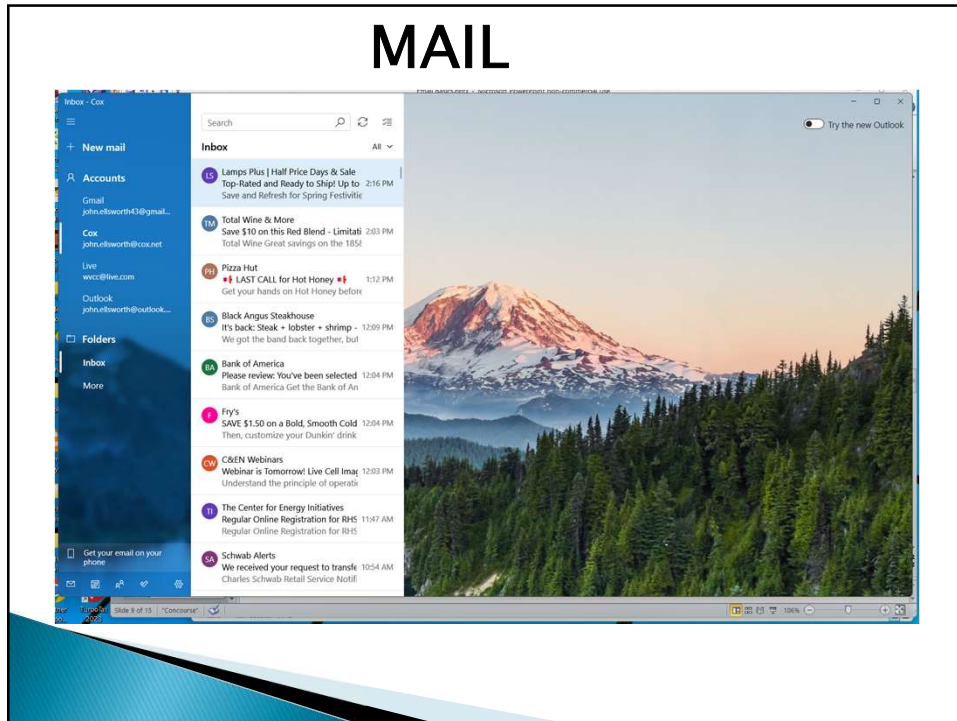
MAIL

Inbox - Cox

New mail

Accounts

Gmail
john.ellsworth43@gmail...

Cox
john.ellsworth@cox.net

Live
wvcc@live.com

Outlook
john.ellsworth@outlook...

Folders

Inbox

More

Get your email on your phone

Search

Inbox

All

Try the new Outlook

LS Lamps Plus | Half Price Days & Sale
Top-Rated and Ready to Ship! Up to 2:16 PM
Save and Refresh for Spring Festivitie

TM Total Wine & More
Save $10 on this Red Blend - Limitati 2:03 PM
Total Wine Great savings on the 185

PH Pizza Hut
LAST CALL for Hot Honey 1:12 PM
Get your hands on Hot Honey before

BS Black Angus Steakhouse
It's back: Steak + lobster + shrimp - 12:09 PM
We got the band back together, but

BA Bank of America
Please review: You've been selected 12:04 PM
Bank of America Get the Bank of An

F Fry's
SAVE $1.50 on a Bold, Smooth Cold 12:04 PM
Then, customize your Dunkin' drink

CW C&EN Webinars
Webinar is Tomorrow! Live Cell Imag 12:03 PM
Understand the principle of operatic

TI The Center for Energy Initiatives
Regular Online Registration for RHS 11:47 AM
Regular Online Registration for RHS

SA Schwab Alerts
We received your request to transfe 10:54 AM
Charles Schwab Retail Service Notifi

Slide 9 of 15 "Concourse"

106%